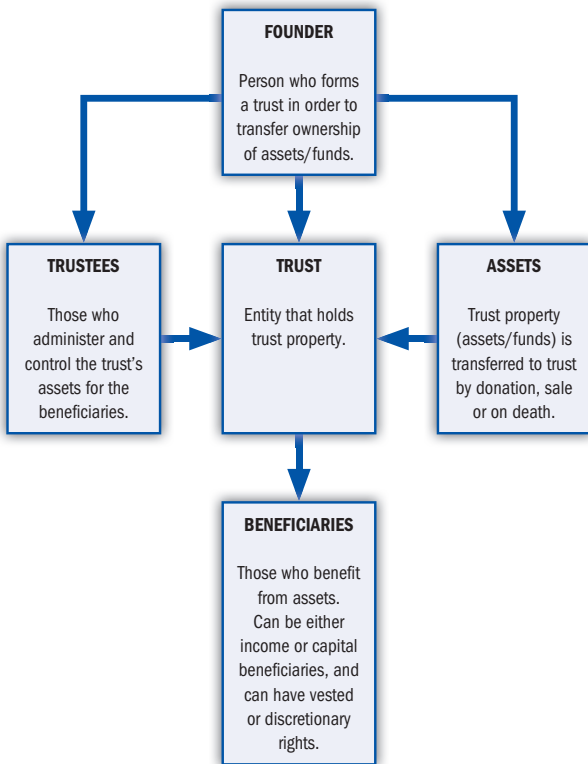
FOUNDER

Person who forms a trust in order to transfer ownership of assets/funds.

TRUSTEES

Those who administer and control the trust's assets for the beneficiaries.

TRUST

Entity that holds trust property.

ASSETS

Trust property (assets/funds) is transferred to trust by donation, sale or on death.

BENEFICIARIES

Those who benefit from assets. Can be either income or capital beneficiaries, and can have vested or discretionary rights.